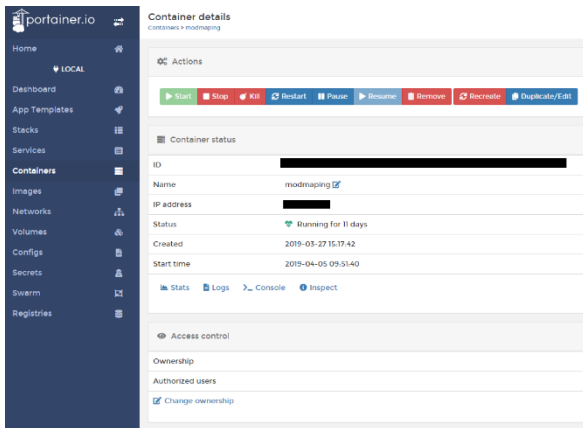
portainer.io

Home

LOCAL

Dashboard

App Templates

Stacks

Services

Containers

Images

Networks

Volumes

Configs

Secrets

Swarm

Registries

Container details

Containers > modmaping

Actions

Start Stop Kill Restart Pause Resume Remove Recreate Duplicate/Edit

Container status

| | |
|---|---|
| ID | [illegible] |
| Name | modmaping |
| IP address | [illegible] |
| Status | Running for 11 days |
| Created | 2019-03-27 15:17:42 |
| Start time | 2019-04-05 09:51:40 |

Stats Logs >_ Console Inspect

Access control

Ownership

Authorized users

Change ownership